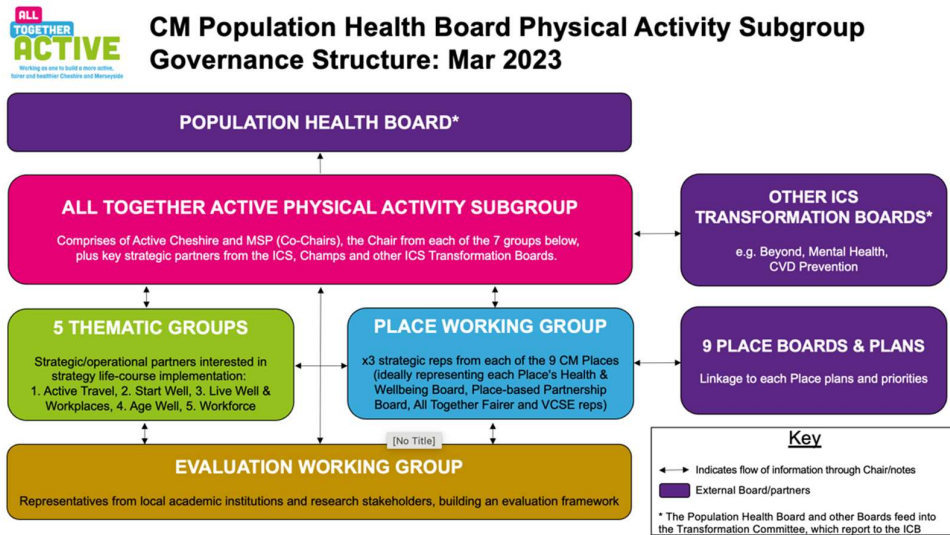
ALL TOGETHER ACTIVE
Working as one to build a more active, fairer and healthier Cheshire and Merseyside

CM Population Health Board Physical Activity Subgroup Governance Structure: Mar 2023

POPULATION HEALTH BOARD*

ALL TOGETHER ACTIVE PHYSICAL ACTIVITY SUBGROUP

Comprises of Active Cheshire and MSP (Co-Chairs), the Chair from each of the 7 groups below, plus key strategic partners from the ICS, Champs and other ICS Transformation Boards.

OTHER ICS TRANSFORMATION BOARDS*

e.g. Beyond, Mental Health, CVD Prevention

5 THEMATIC GROUPS

Strategic/operational partners interested in strategy life-course implementation:
1. Active Travel, 2. Start Well, 3. Live Well & Workplaces, 4. Age Well, 5. Workforce

PLACE WORKING GROUP

x3 strategic reps from each of the 9 CM Places (ideally representing each Place's Health & Wellbeing Board, Place-based Partnership Board, All Together Fairer and VCSE reps)

9 PLACE BOARDS & PLANS

Linkage to each Place plans and priorities

[No Title]

EVALUATION WORKING GROUP

Representatives from local academic institutions and research stakeholders, building an evaluation framework

Key

Indicates flow of information through Chair/notes

External Board/partners

* The Population Health Board and other Boards feed into the Transformation Committee, which report to the ICB